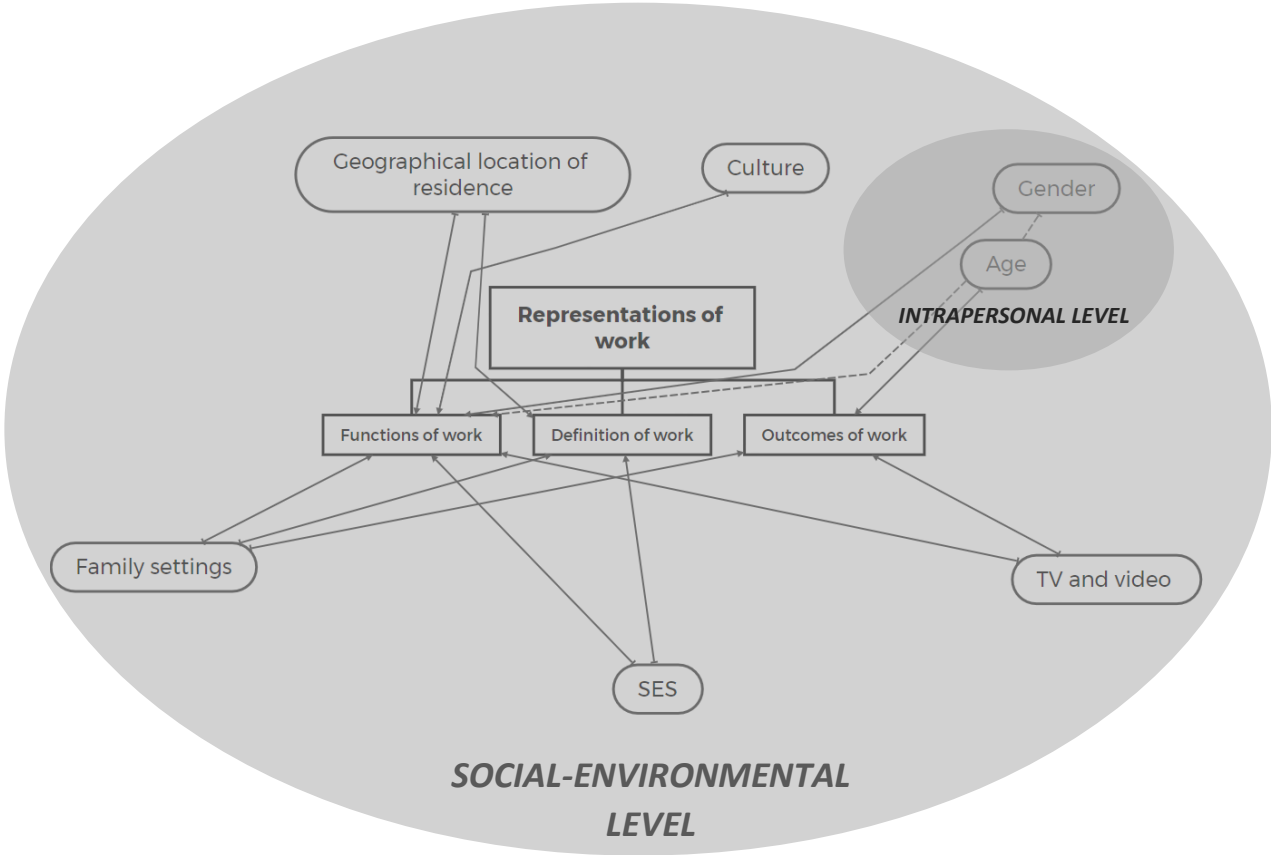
Geographical location of residence

Culture

Gender

Age

INTRAPERSONAL LEVEL

Representations of work

Functions of work

Definition of work

Outcomes of work

Family settings

TV and video

SES

SOCIAL-ENVIRONMENTAL LEVEL